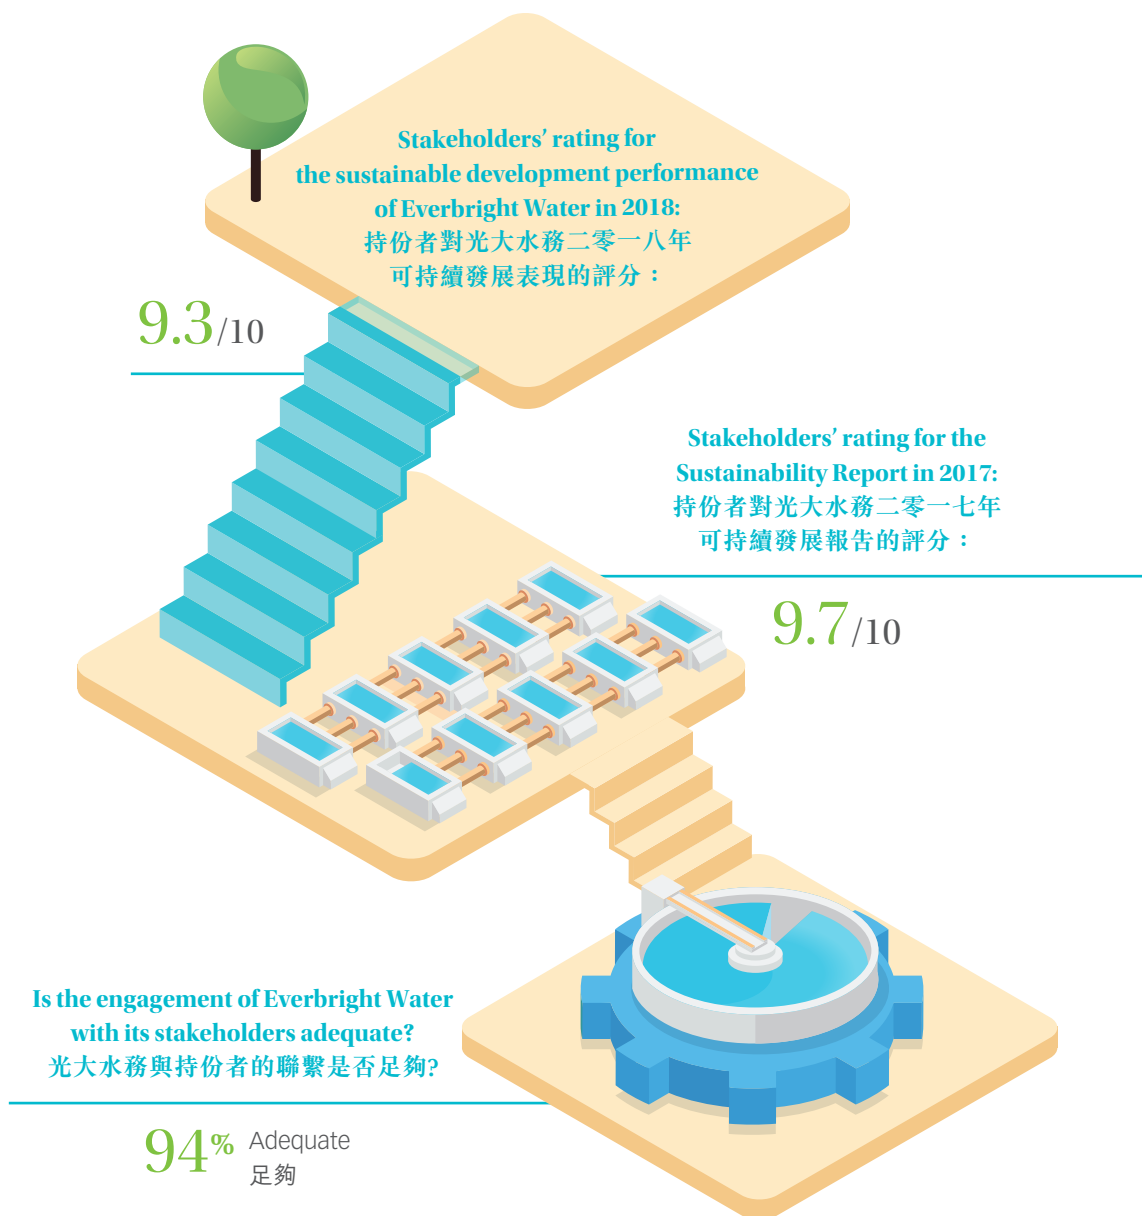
Stakeholders' rating for the sustainable development performance of Everbright Water in 2018:
持份者對光大水務二零一八年可持續發展表現的評分：

9.3/10

Stakeholders' rating for the Sustainability Report in 2017:
持份者對光大水務二零一七年可持續發展報告的評分：

9.7/10

Is the engagement of Everbright Water with its stakeholders adequate?
光大水務與持份者的聯繫是否足夠?

94% Adequate
足夠